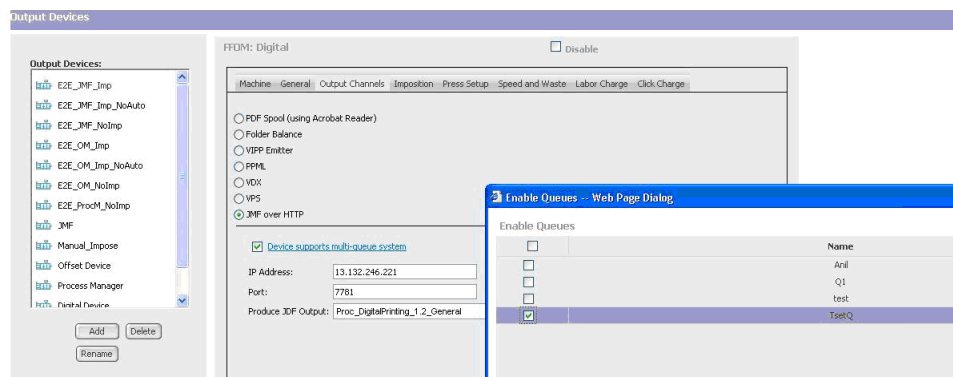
Output Devices

Output Devices:

E2E_JMF_Imp
E2E_JMF_Imp_NoAuto
E2E_JMF_NoImp
E2E_OM_Imp
E2E_OM_Imp_NoAuto
E2E_OM_NoImp
E2E_ProcM_NoImp
JMF
Manual_Impose
Offset Device
Process Manager
Digital Device

Add Delete
Rename

FFOM: Digital

Disable

Machine General Output Channels Imposition Press Setup Speed and Waste Labor Charge Click Charge

PDF Spool (using Acrobat Reader)
Folder Balance
VIPP Emitter
PPML
VDX
VPS
JMF over HTTP

Device supports multi-queue system

IP Address: 13.132.246.221
Port: 7781
Produce JDF Output: Proc_DigitalPrinting_1.2_General

Enable Queues -- Web Page Dialog

Enable Queues

| | Name |
|---|---|
| | Anil |
| | Q1 |
| | test |
| ☑ | TsetQ |